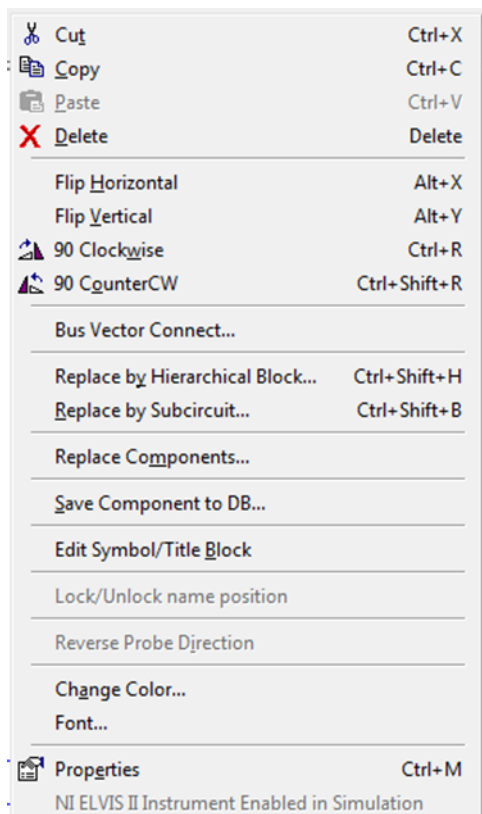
Cut Ctrl+X
Copy Ctrl+C
Paste Ctrl+V
Delete Delete

Flip Horizontal Alt+X
Flip Vertical Alt+Y
90 Clockwise Ctrl+R
90 CounterCW Ctrl+Shift+R

Bus Vector Connect...

Replace by Hierarchical Block... Ctrl+Shift+H
Replace by Subcircuit... Ctrl+Shift+B

Replace Components...

Save Component to DB...

Edit Symbol/Title Block

Lock/Unlock name position

Reverse Probe Direction

Change Color...
Font...

Properties Ctrl+M
NI ELVIS II Instrument Enabled in Simulation